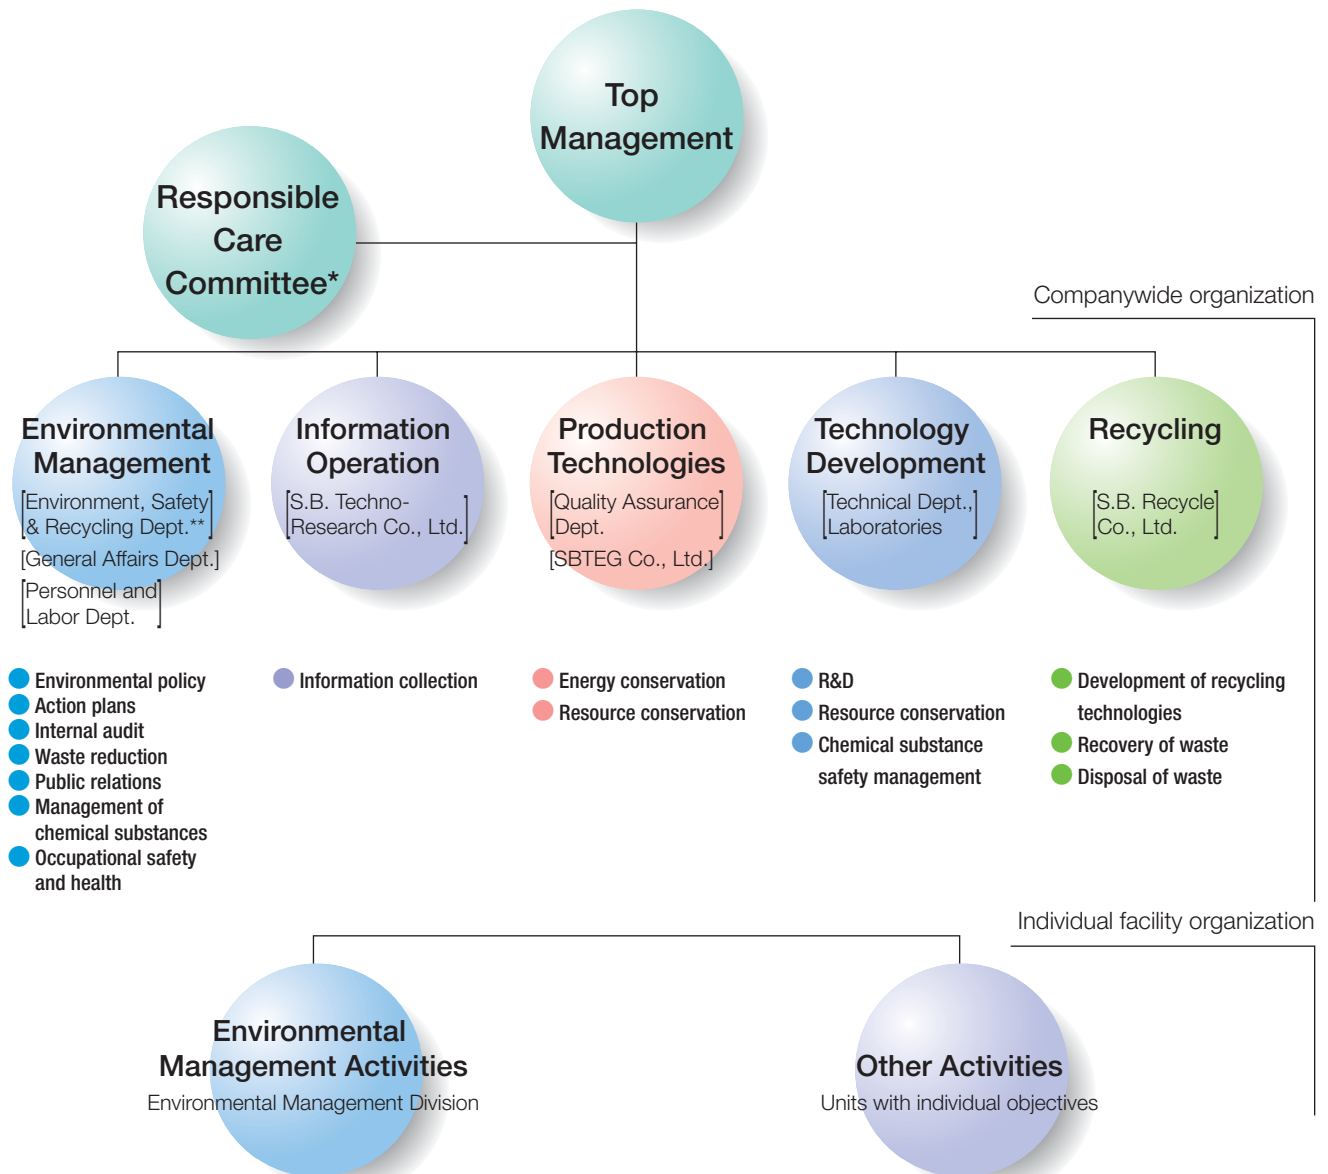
Top Management

Responsible Care Committee*

Companywide organization

Environmental Management
[Environment, Safety & Recycling Dept.**]
[General Affairs Dept.]
[Personnel and Labor Dept.]

Information Operation
[S.B. Techno-Research Co., Ltd.]

Production Technologies
[Quality Assurance Dept.]
[SBTEG Co., Ltd.]

Technology Development
[Technical Dept., Laboratories]

Recycling
[S.B. Recycle Co., Ltd.]

Environmental policy
Action plans
Internal audit
Waste reduction
Public relations
Management of chemical substances
Occupational safety and health

Information collection

Energy conservation
Resource conservation

R&D
Resource conservation
Chemical substance safety management

Development of recycling technologies
Recovery of waste
Disposal of waste

Individual facility organization

Environmental Management Activities
Environmental Management Division

Other Activities
Units with individual objectives